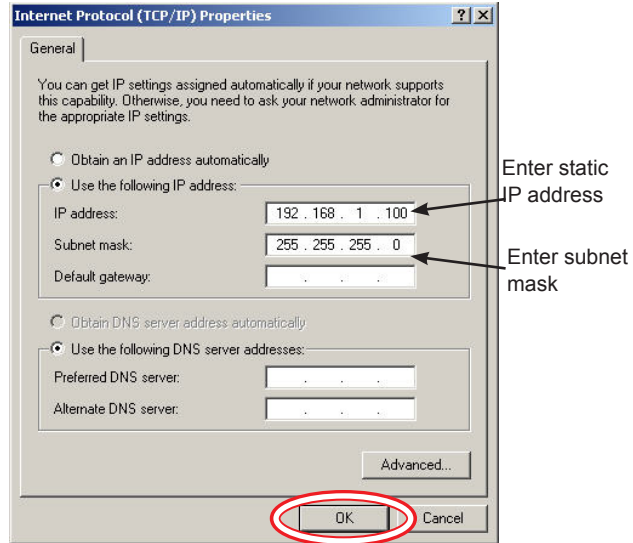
Internet Protocol (TCP/IP) Properties
? X

General

You can get IP settings assigned automatically if your network supports this capability. Otherwise, you need to ask your network administrator for the appropriate IP settings.

Obtain an IP address automatically
Use the following IP address:
IP address: 192 . 168 . 1 . 100
Subnet mask: 255 . 255 . 255 . 0
Default gateway: . . .

Enter static IP address

Enter subnet mask

Obtain DNS server address automatically
Use the following DNS server addresses:
Preferred DNS server: . . .
Alternate DNS server: . . .

Advanced...

OK
Cancel